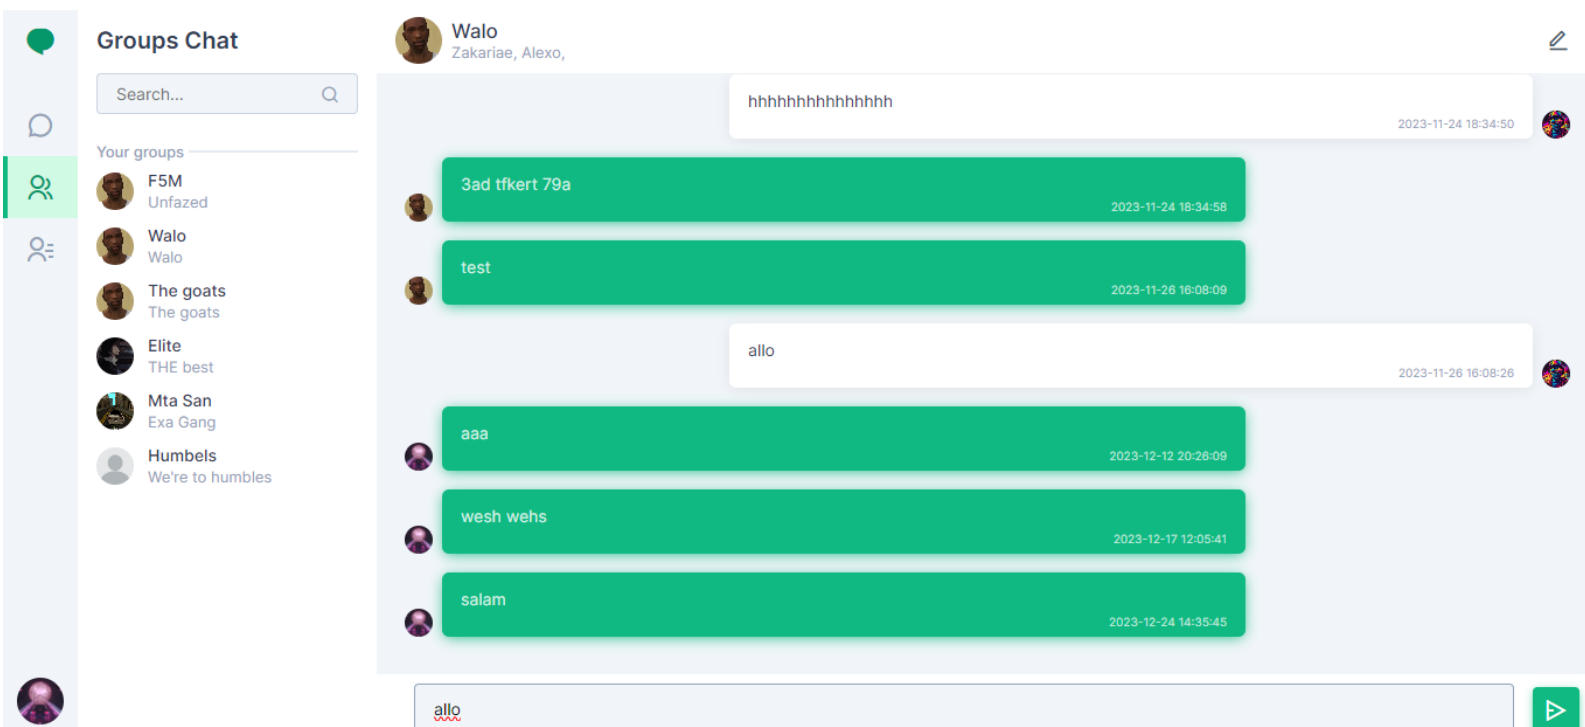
Groups Chat

Search...

Your groups

F5M
Unfazed

Walo
Walo

The goats
The goats

Elite
THE best

Mta San
Exa Gang

Humbels
We're to humbles

Walo
Zakariae, Alexo,

hhhhhhhhhhhhhhh
2023-11-24 18:34:50

3ad tfkert 79a
2023-11-24 18:34:58

test
2023-11-26 16:08:09

allo
2023-11-26 16:08:26

aaa
2023-12-12 20:26:09

wesh wehs
2023-12-17 12:05:41

salam
2023-12-24 14:35:45

allo